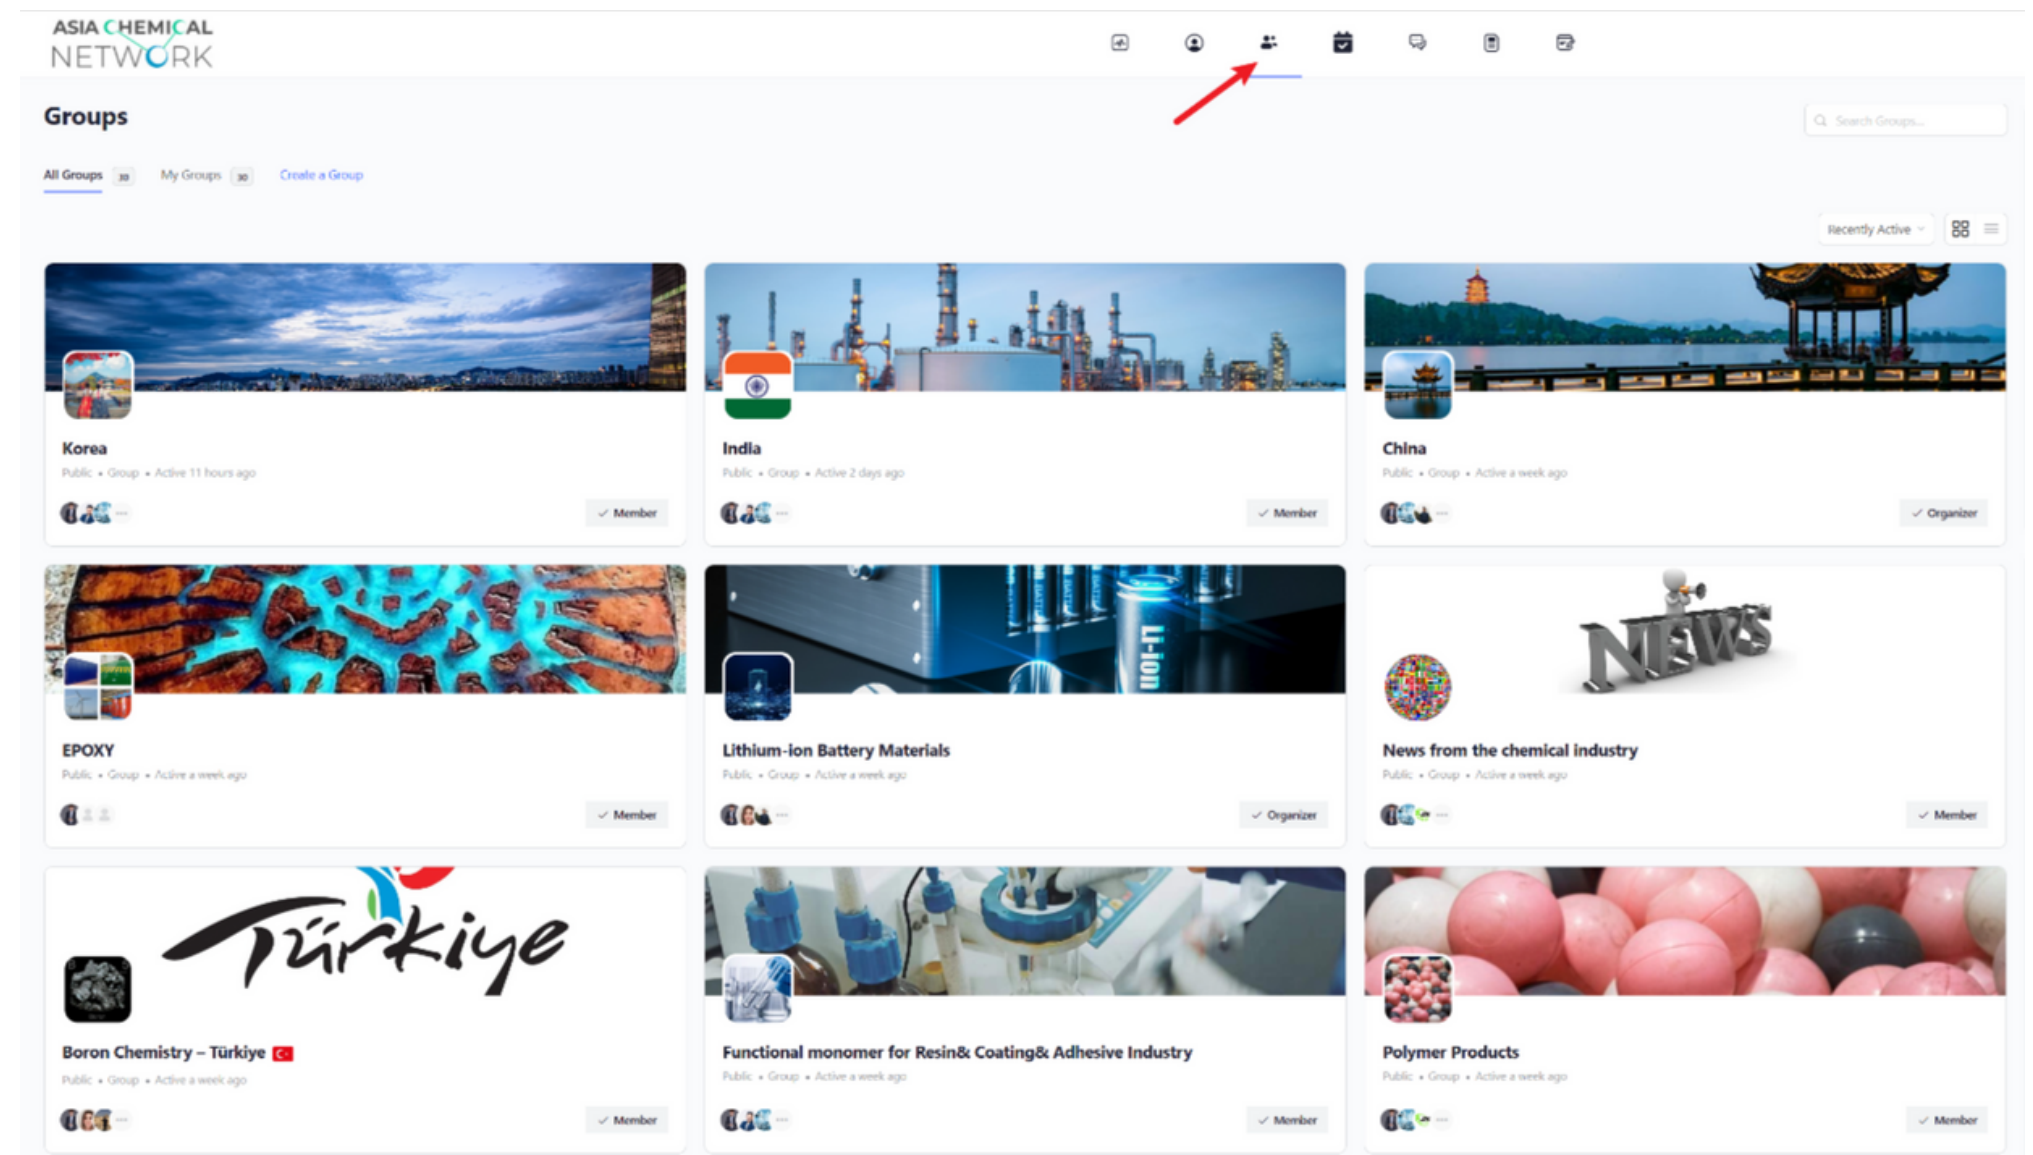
ASIA CHEMICAL NETWORK

Groups

Search Groups...

All Groups 30 My Groups 30 Create a Group

Recently Active

Korea
Public • Group • Active 11 hours ago
✓ Member

India
Public • Group • Active 2 days ago
✓ Member

China
Public • Group • Active a week ago
✓ Organizer

EPOXY
Public • Group • Active a week ago
✓ Member

Li-ion

Lithium-ion Battery Materials
Public • Group • Active a week ago
✓ Organizer

NEWS

News from the chemical industry
Public • Group • Active a week ago
✓ Member

Türkiye

Boron Chemistry – Türkiye
Public • Group • Active a week ago
✓ Member

Functional monomer for Resin& Coating& Adhesive Industry
Public • Group • Active a week ago
✓ Member

Polymer Products
Public • Group • Active a week ago
✓ Member